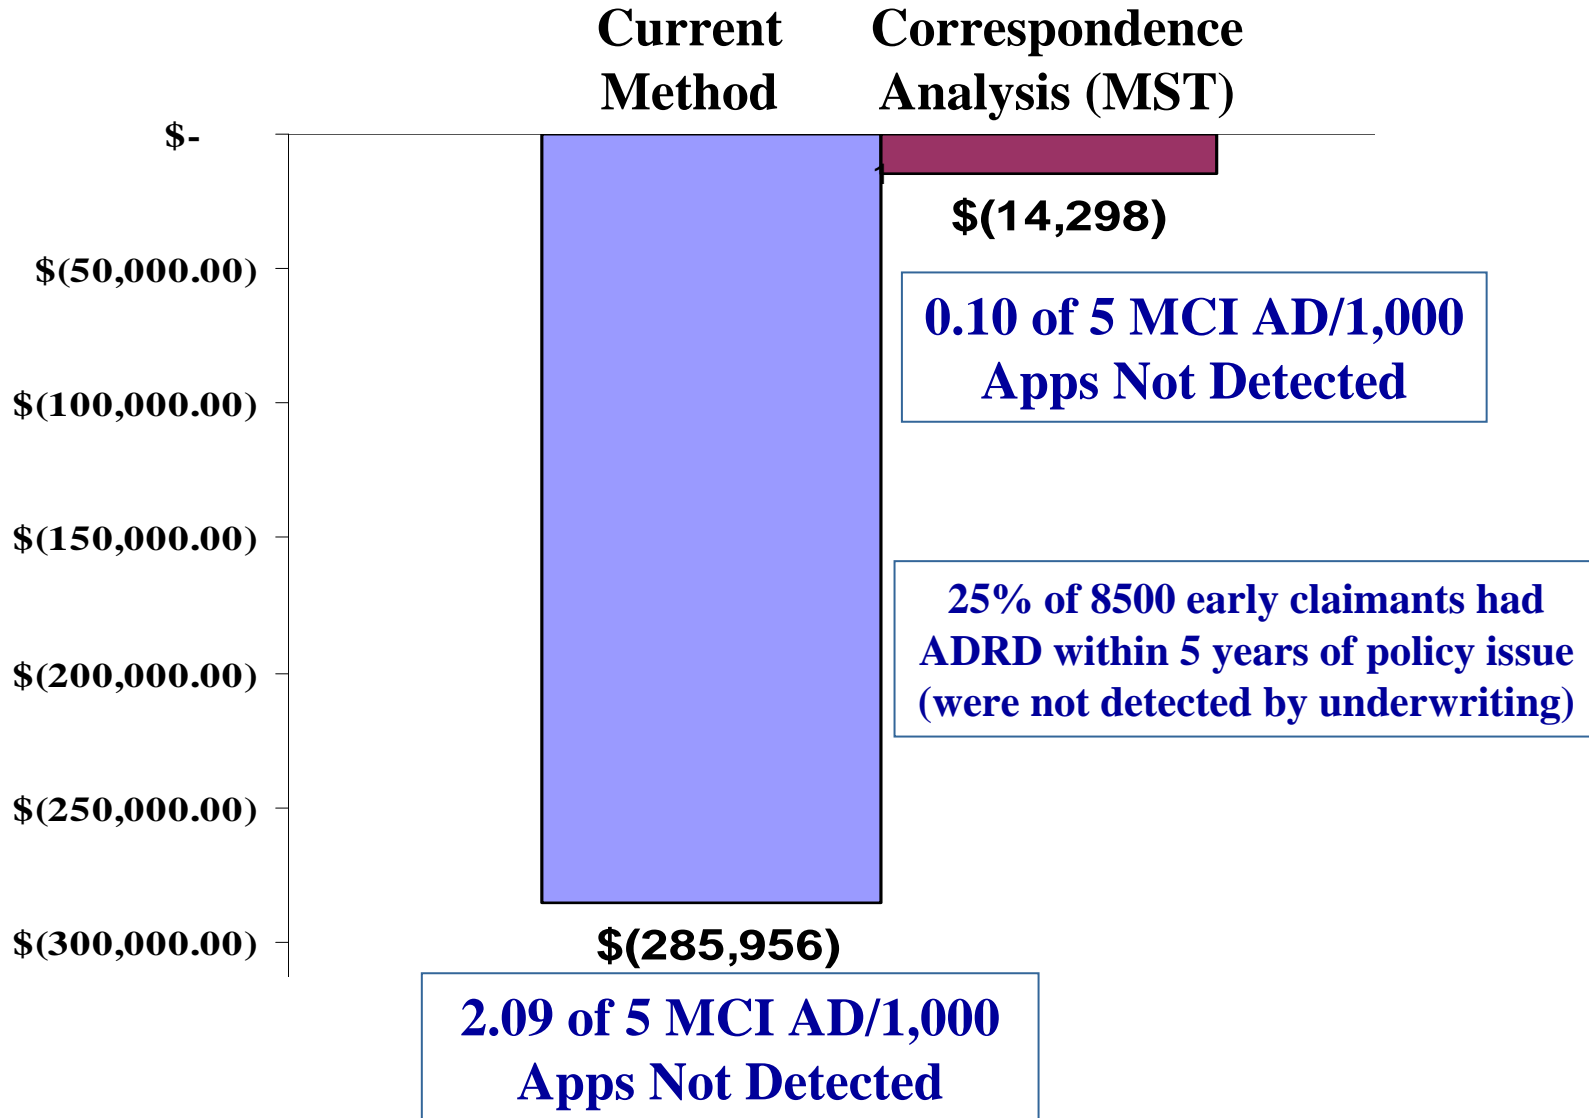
Current Method

Correspondence Analysis (MST)

$-

$(50,000.00)

$(100,000.00)

$(150,000.00)

$(200,000.00)

$(250,000.00)

$(300,000.00)

$(14,298)

0.10 of 5 MCI AD/1,000 Apps Not Detected

25% of 8500 early claimants had ADRD within 5 years of policy issue (were not detected by underwriting)

$(285,956)

2.09 of 5 MCI AD/1,000 Apps Not Detected